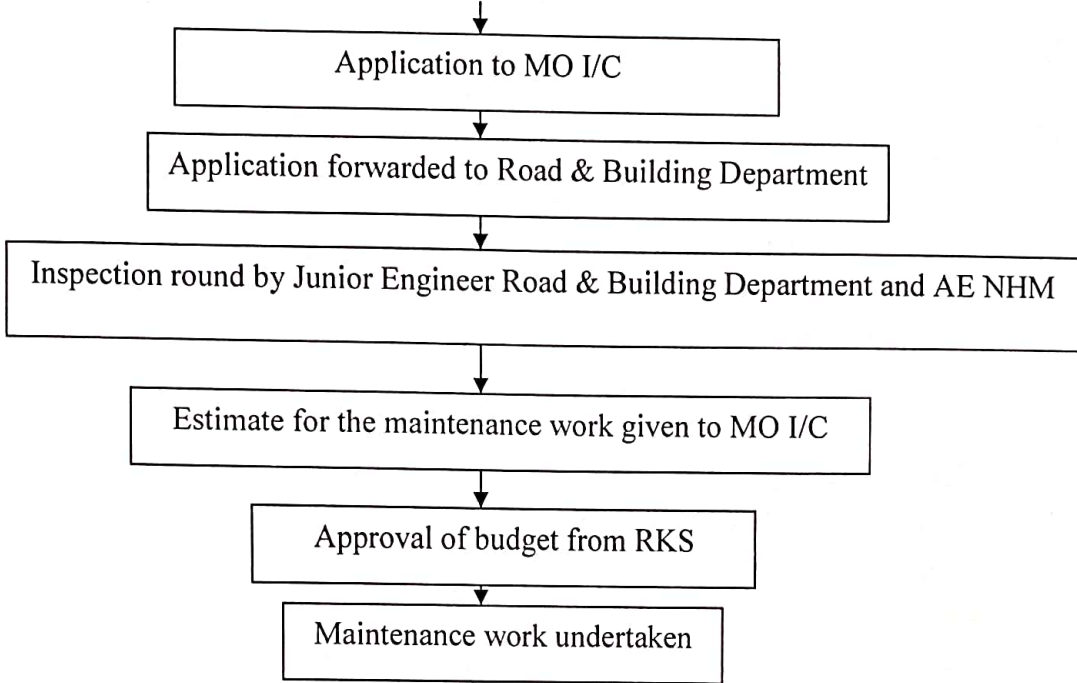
Application to MO I/C

Application forwarded to Road & Building Department

Inspection round by Junior Engineer Road & Building Department and AE NHM

Estimate for the maintenance work given to MO I/C

Approval of budget from RKS

Maintenance work undertaken